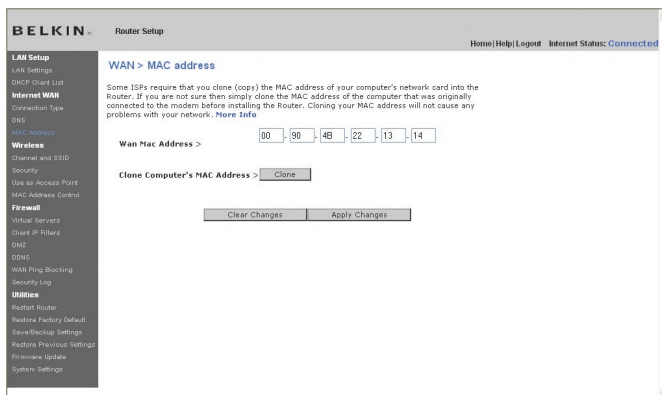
BELKIN. Router Setup

Home | Help | Logout Internet Status: Connected

LAN Setup
LAN Settings
DHCP Client List
Internet WAN
Connection Type
DNS
MAC Address
Wireless
Channel and SSID
Security
Use as Access Point
MAC Address Control
Firewall
Virtual Servers
Client IP Filters
DMZ
DDNS
WAN Ping Blocking
Security Log
Utilities
Restart Router
Restore Factory Default
Save/Backup Settings
Restore Previous Settings
Firmware Update
System Settings

WAN > MAC address

Some ISPs require that you clone (copy) the MAC address of your computer's network card into the Router. If you are not sure then simply clone the MAC address of the computer that was originally connected to the modem before installing the Router. Cloning your MAC address will not cause any problems with your network. More Info

Wan Mac Address > 00 - 90 - 4B - 22 - 13 - 14

Clone Computer's MAC Address > Clone

Clear Changes Apply Changes